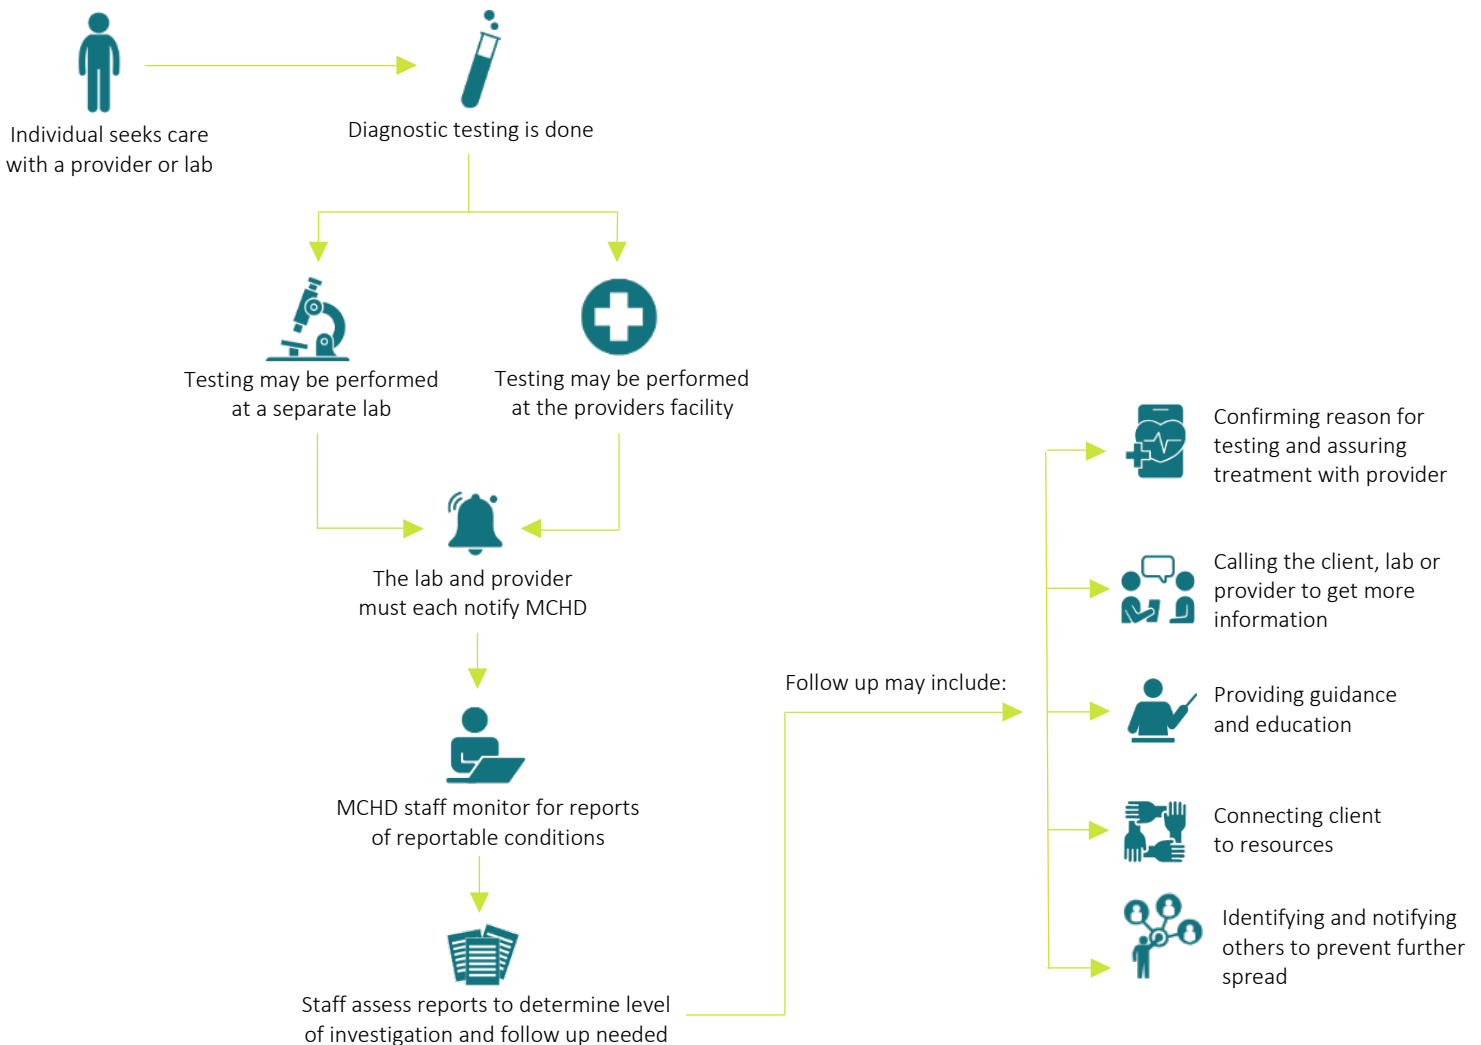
Individual seeks care with a provider or lab

Diagnostic testing is done

Testing may be performed at a separate lab

Testing may be performed at the providers facility

The lab and provider must each notify MCHD

MCHD staff monitor for reports of reportable conditions

Staff assess reports to determine level of investigation and follow up needed

Follow up may include:

Confirming reason for testing and assuring treatment with provider

Calling the client, lab or provider to get more information

Providing guidance and education

Connecting client to resources

Identifying and notifying others to prevent further spread